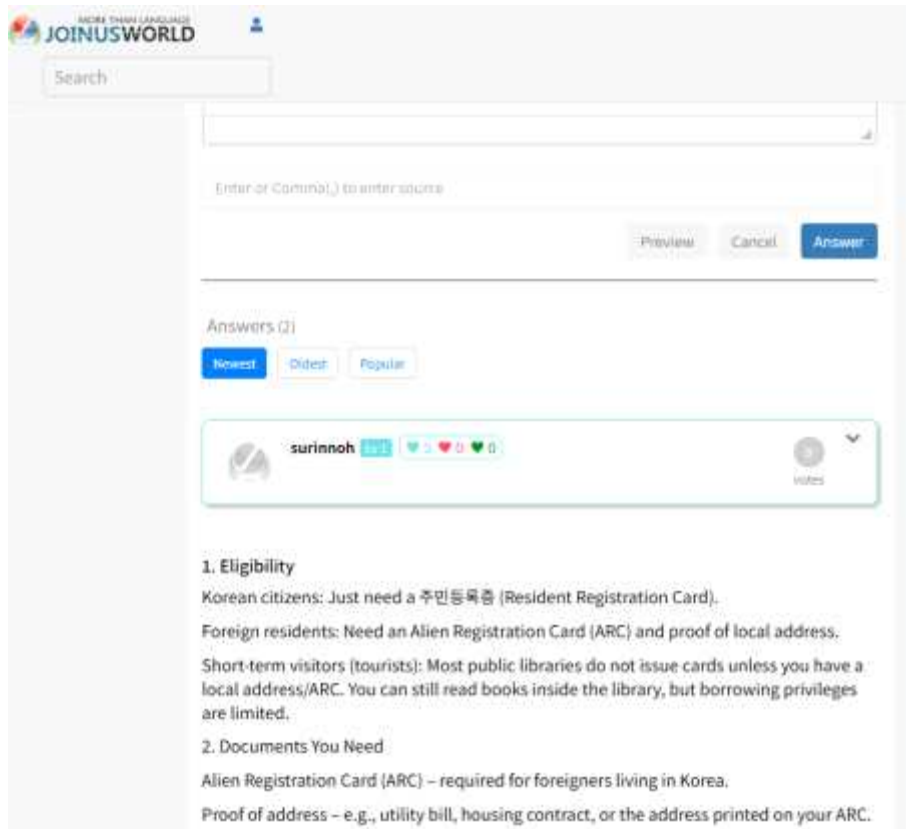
MORE THAN LANGUAGE
JOINUSWORLD

Search

Enter or Comma(,) to enter source

Preview Cancel Answer

Answers (2)

Newest Oldest Popular

surinnoh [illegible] ♥ 1 ♥ 0 ♥ 0

0
votes

1. Eligibility

Korean citizens: Just need a 주민등록증 (Resident Registration Card).

Foreign residents: Need an Alien Registration Card (ARC) and proof of local address.

Short-term visitors (tourists): Most public libraries do not issue cards unless you have a local address/ARC. You can still read books inside the library, but borrowing privileges are limited.

2. Documents You Need

Alien Registration Card (ARC) – required for foreigners living in Korea.

Proof of address – e.g., utility bill, housing contract, or the address printed on your ARC.